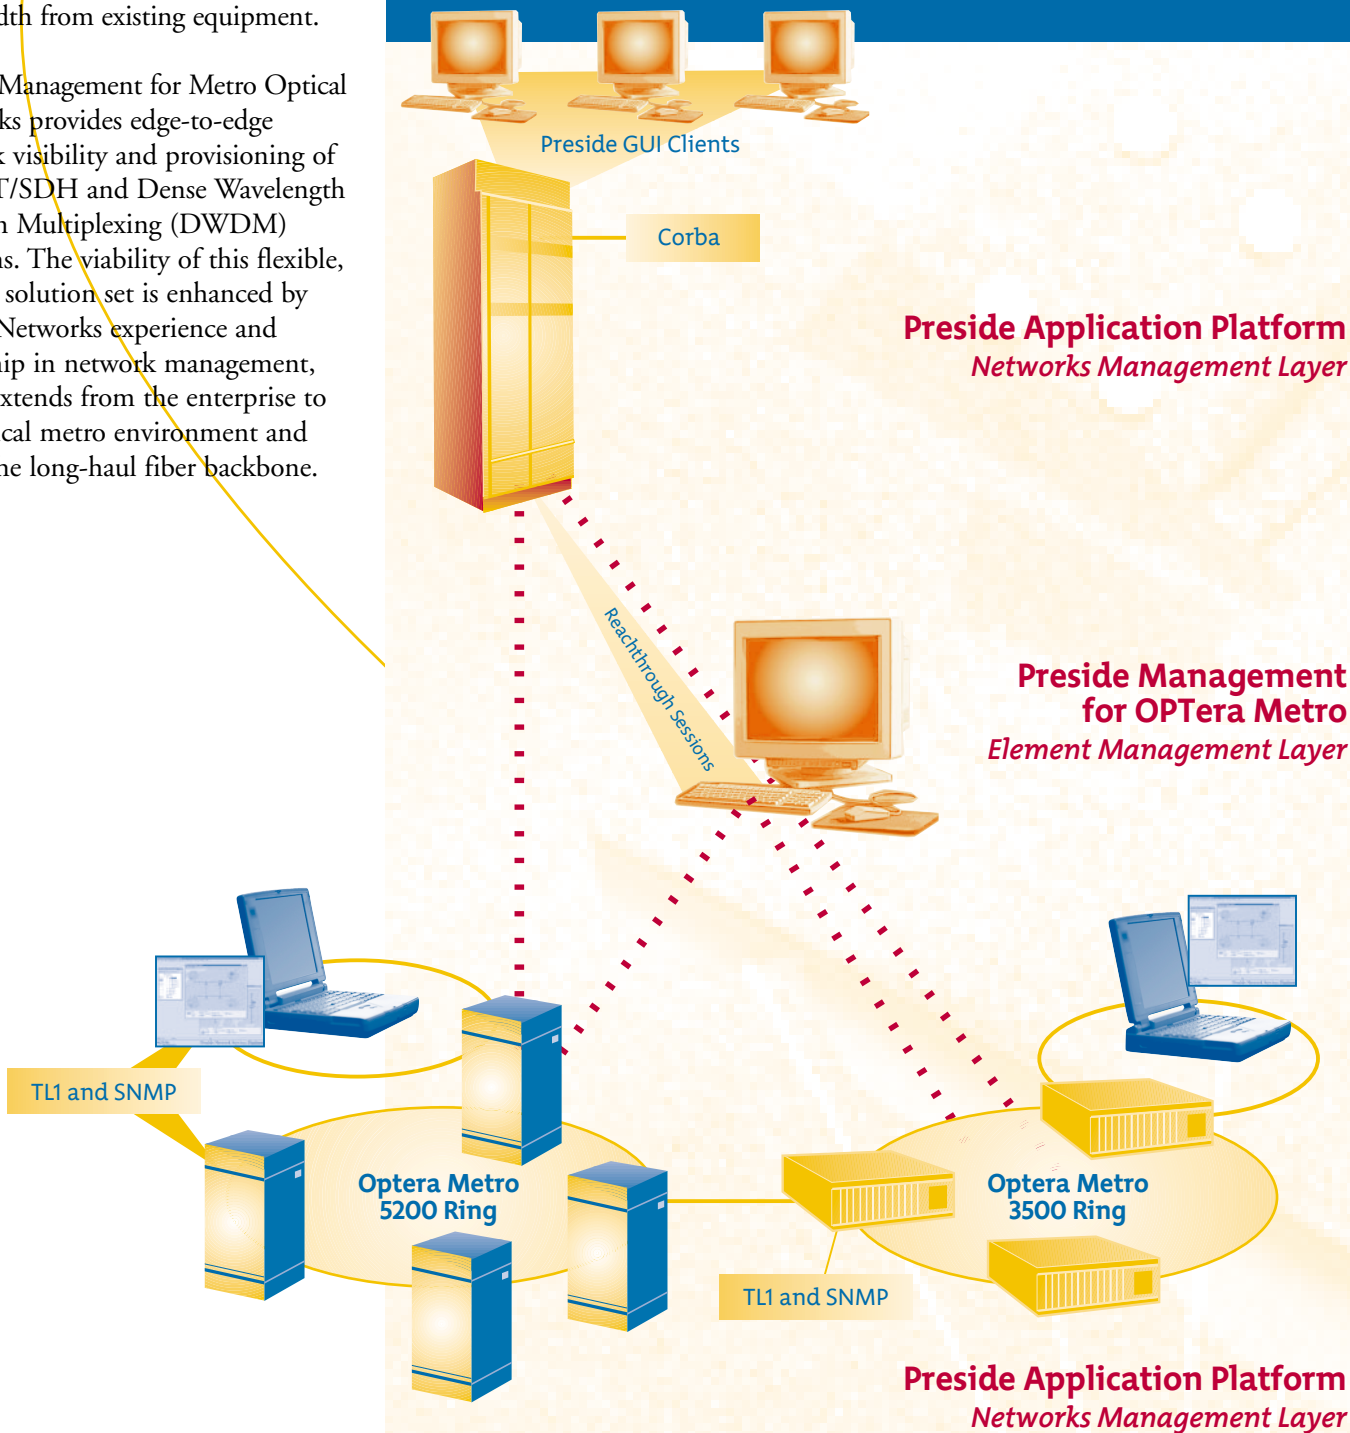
dth from existing equipment.

Management for Metro Optical ks provides edge-to-edge k visibility and provisioning of T/SDH and Dense Wavelength n Multiplexing (DWDM) ns. The viability of this flexible, solution set is enhanced by Networks experience and hip in network management, xtends from the enterprise to cal metro environment and he long-haul fiber backbone.

Preside GUI Clients

Corba

Preside Application Platform
Networks Management Layer

Reachthrough Sessions

Preside Management for OPTera Metro
Element Management Layer

TL1 and SNMP

Optera Metro 5200 Ring

Optera Metro 3500 Ring

TL1 and SNMP

Preside Application Platform
Networks Management Layer